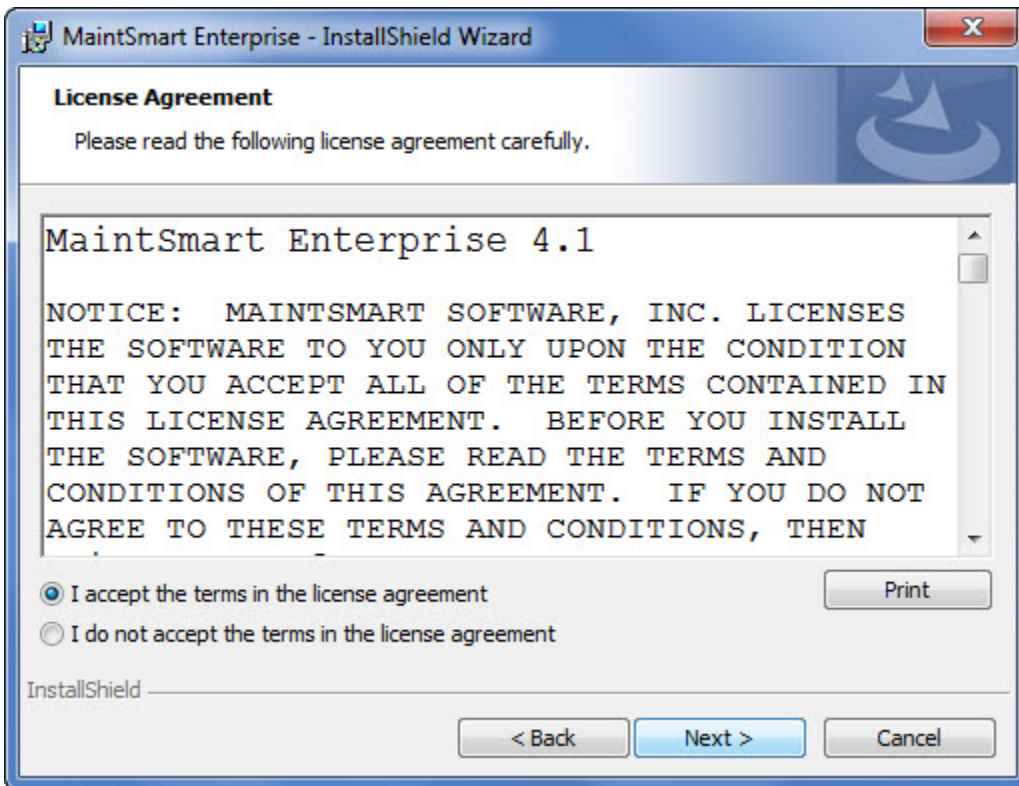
MaintSmart Enterprise - InstallShield Wizard

License Agreement

Please read the following license agreement carefully.

MaintSmart Enterprise 4.1

NOTICE: MAINTSMART SOFTWARE, INC. LICENSES THE SOFTWARE TO YOU ONLY UPON THE CONDITION THAT YOU ACCEPT ALL OF THE TERMS CONTAINED IN THIS LICENSE AGREEMENT. BEFORE YOU INSTALL THE SOFTWARE, PLEASE READ THE TERMS AND CONDITIONS OF THIS AGREEMENT. IF YOU DO NOT AGREE TO THESE TERMS AND CONDITIONS, THEN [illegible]

I accept the terms in the license agreement

I do not accept the terms in the license agreement

Print

InstallShield

< Back

Next >

Cancel